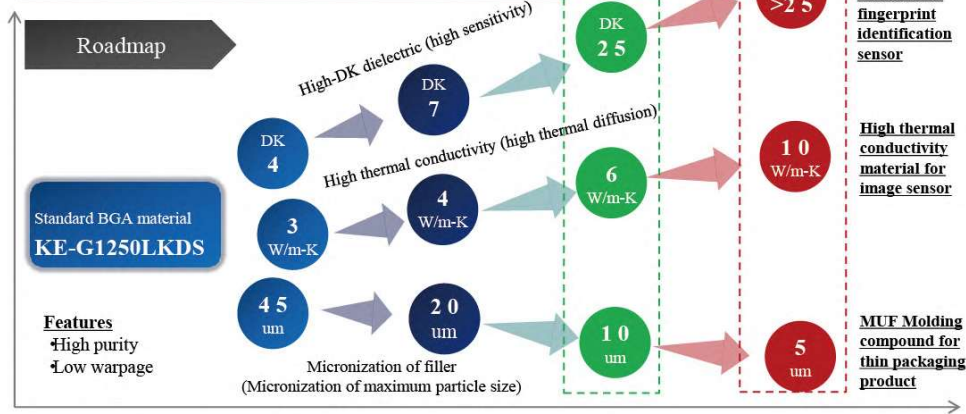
Roadmap

High-DK dielectric (high sensitivity)

DK 4

DK 7

DK 25

>25

fingerprint identification sensor

High thermal conductivity (high thermal diffusion)

Standard BGA material

KE-G1250LKDS

3 W/m-K

4 W/m-K

6 W/m-K

10 W/m-K

High thermal conductivity material for image sensor

Features
•High purity
•Low warpage

45 um

20 um

10 um

5 um

MUF Molding compound for thin packaging product

Micronization of filler
(Micronization of maximum particle size)